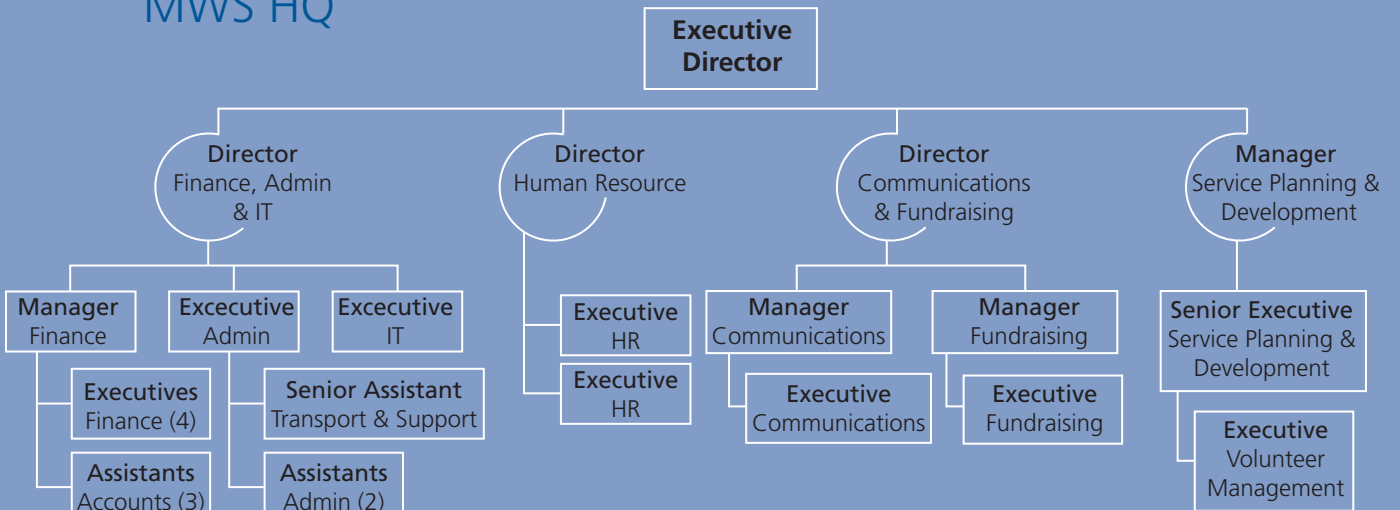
MWS HQ

Executive Director

Director
Finance, Admin & IT

Director
Human Resource

Director
Communications & Fundraising

Manager
Service Planning & Development

Manager
Finance

Excecutive
Admin

Excecutive
IT

Executives
Finance (4)

Assistants
Accounts (3)

Senior Assistant
Transport & Support

Assistants
Admin (2)

Executive
HR

Executive
HR

Manager
Communications

Manager
Fundraising

Executive
Communications

Executive
Fundraising

Senior Executive
Service Planning & Development

Executive
Volunteer Management